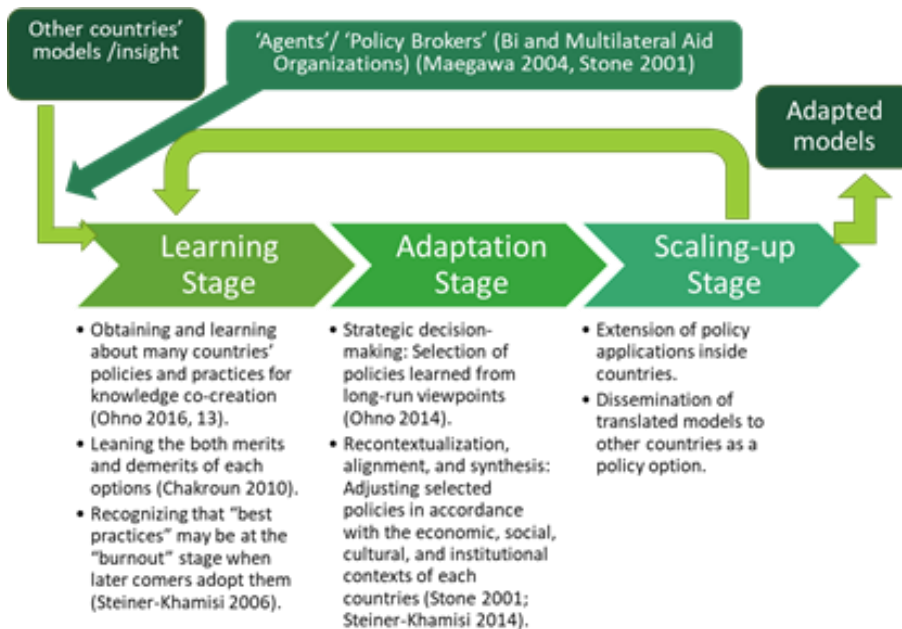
Other countries' models /insight

'Agents'/ 'Policy Brokers' (Bi and Multilateral Aid Organizations) (Maegawa 2004, Stone 2001)

Adapted models

Learning Stage

Adaptation Stage

Scaling-up Stage

- Obtaining and learning about many countries' policies and practices for knowledge co-creation (Ohno 2016, 13).
- Leaning the both merits and demerits of each options (Chakroun 2010).
- Recognizing that "best practices" may be at the "burnout" stage when later comers adopt them (Steiner-Khamisi 2006).

- Strategic decision-making: Selection of policies learned from long-run viewpoints (Ohno 2014).
- Recontextualization, alignment, and synthesis: Adjusting selected policies in accordance with the economic, social, cultural, and institutional contexts of each countries (Stone 2001; Steiner-Khamisi 2014).

- Extension of policy applications inside countries.
- Dissemination of translated models to other countries as a policy option.